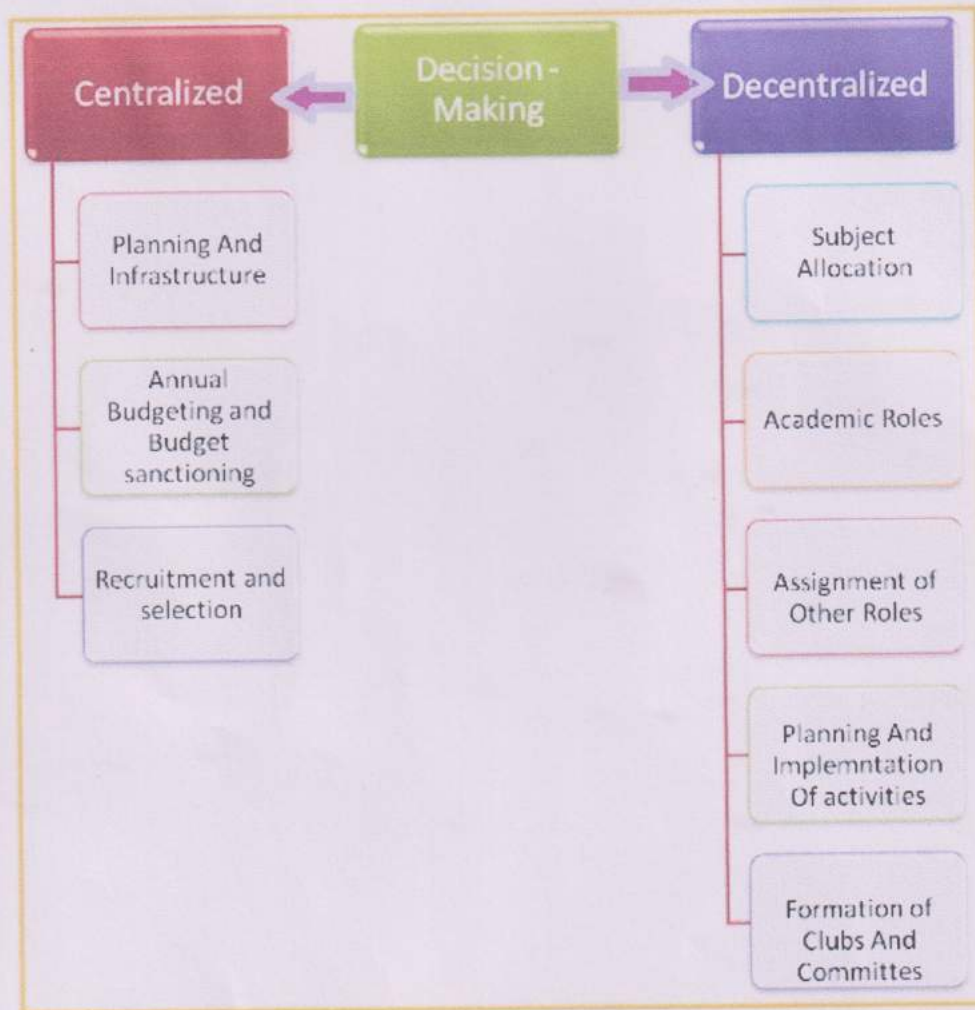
Centralized

Decision - Making

Decentralized

Planning And Infrastructure

Annual Budgeting and Budget sanctioning

Recruitment and selection

Subject Allocation

Academic Roles

Assignment of Other Roles

Planning And Implemntation Of activities

Formation of Clubs And Committes